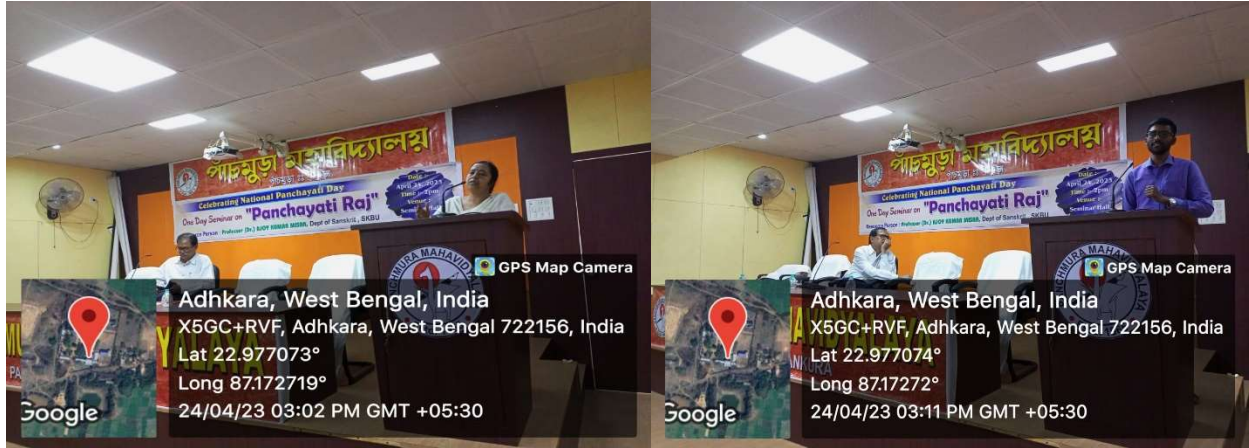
পাঁচমুড়া মহাবিদ্যালয়
Celebrating National Panchayati Day
One Day Seminar on "Panchayati Raj"
Resource Person : Professor (Dr.) BIJOY KUMAR MISRA, Dept of Sanskrit, SKBU
Date: April 24, 2023
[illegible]
GPS Map Camera
Adhkara, West Bengal, India
X5GC+RVF, Adhkara, West Bengal 722156, India
Lat 22.977073°
Long 87.172719°
24/04/23 03:02 PM GMT +05:30
Google

পাঁচমুড়া মহাবিদ্যালয়
Celebrating National Panchayati Day
One Day Seminar on "Panchayati Raj"
Resource Person : Professor (Dr.) BIJOY KUMAR MISRA, Dept of Sanskrit, SKBU
Date: April 24, 2023
Seminar Hall
GPS Map Camera
Adhkara, West Bengal, India
X5GC+RVF, Adhkara, West Bengal 722156, India
Lat 22.977074°
Long 87.17272°
24/04/23 03:11 PM GMT +05:30
Google